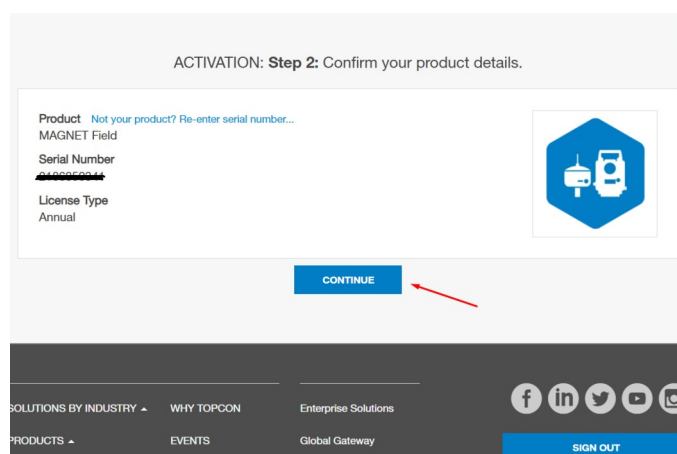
ACTIVATION: **Step 2:** Confirm your product details.

Product Not your product? Re-enter serial number...
MAGNET Field

Serial Number
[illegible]

License Type
Annual

CONTINUE

SOLUTIONS BY INDUSTRY ▲
PRODUCTS ▲

WHY TOPCON
EVENTS

Enterprise Solutions
Global Gateway

SIGN OUT